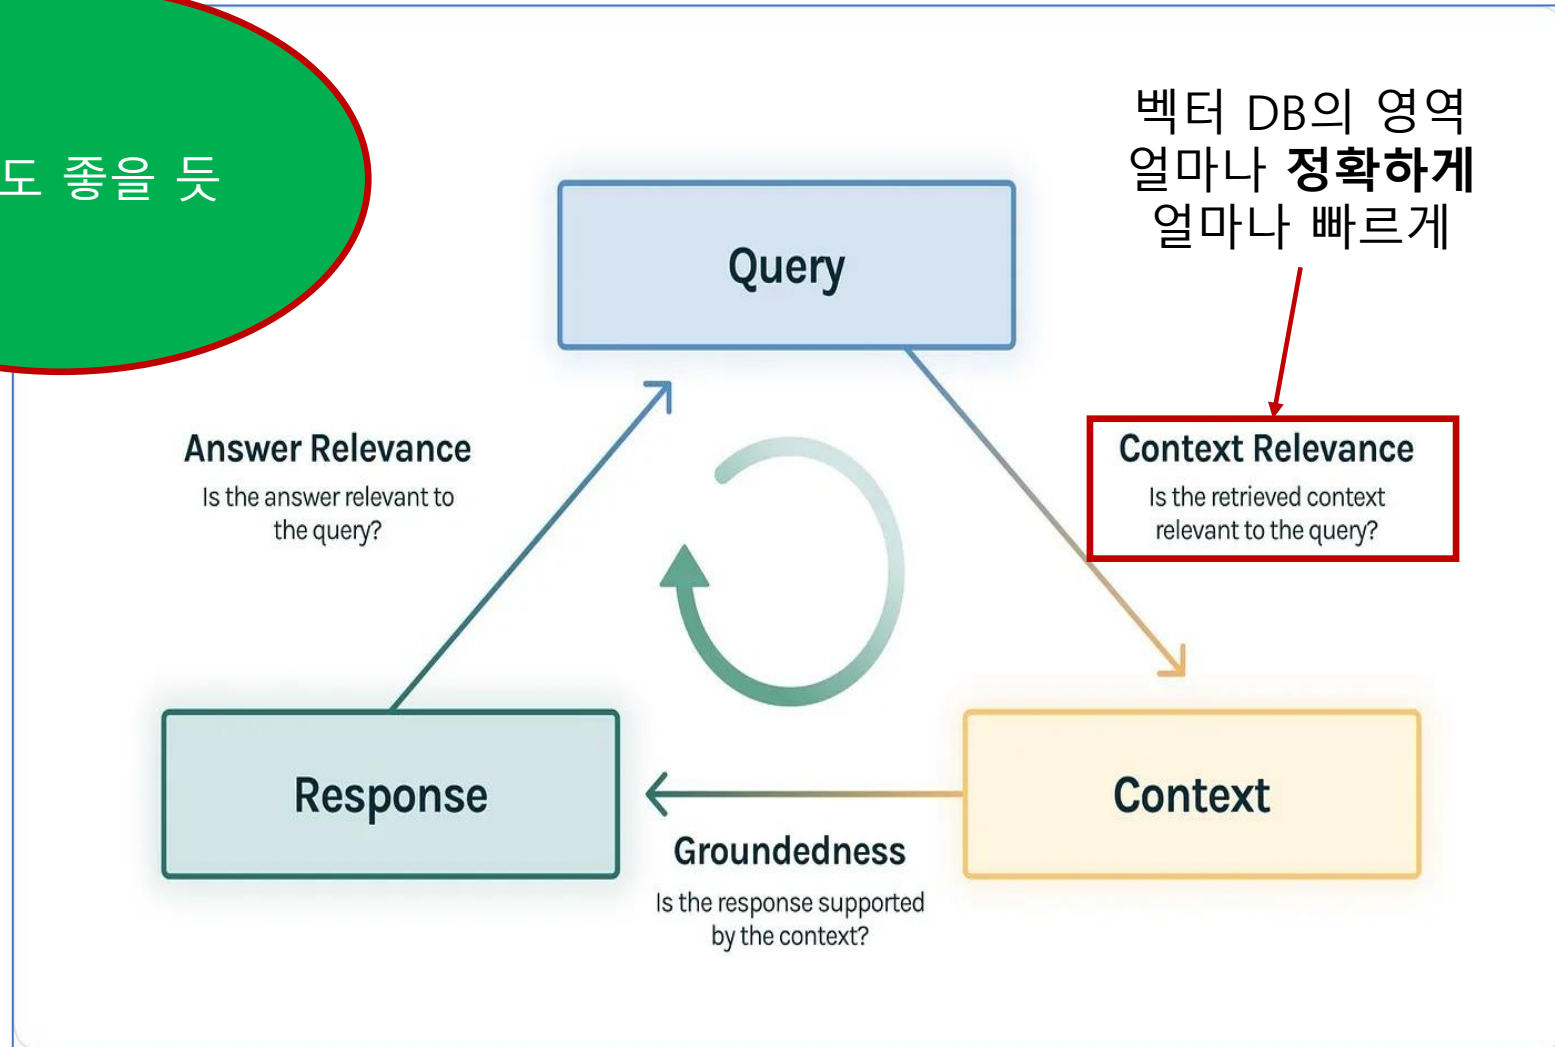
도 좋을 듯

벡터 DB의 영역
얼마나 **정확하게**
얼마나 빠르게

Query

Answer Relevance
Is the answer relevant to the query?

Context Relevance
Is the retrieved context relevant to the query?

Response

Context

Groundedness
Is the response supported by the context?